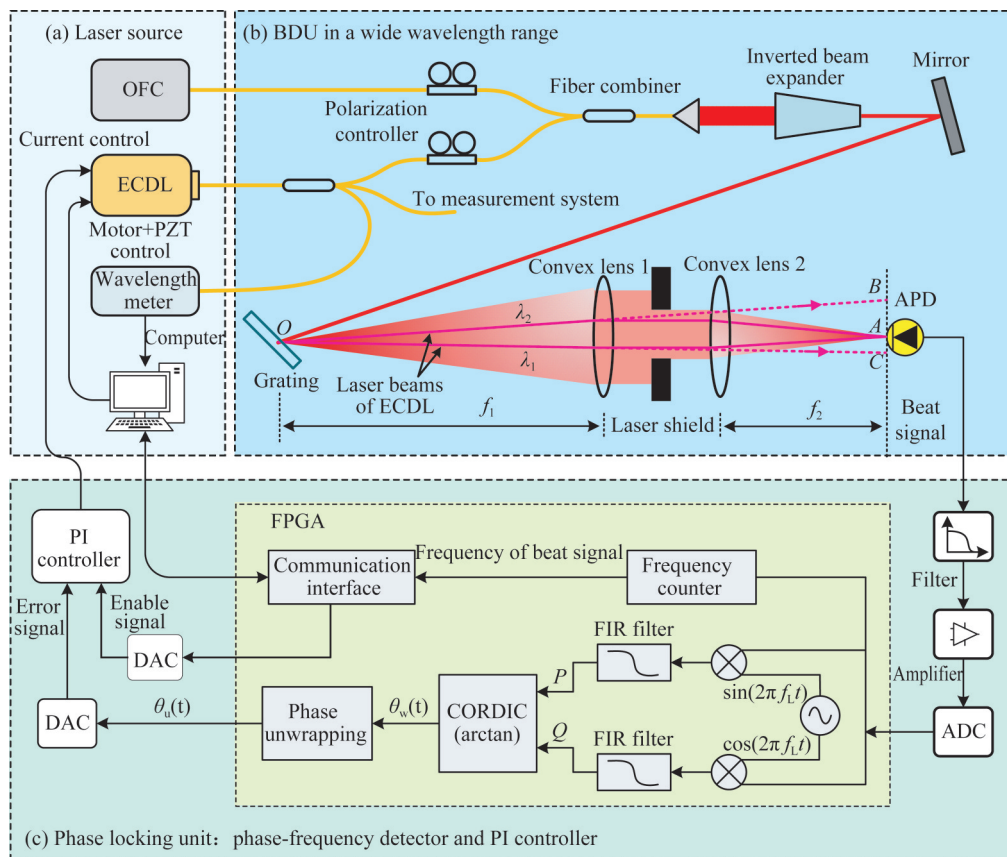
(a) Laser source

OFC

Current control

ECDL

Motor+PZT control

Wavelength meter

Computer

(b) BDU in a wide wavelength range

Polarization controller

Fiber combiner

Inverted beam expander

Mirror

To measurement system

Convex lens 1

Convex lens 2

B

APD

A

C

O

$\lambda_2$

$\lambda_1$

Grating

Laser beams of ECDL

$f_1$

Laser shield

$f_2$

Beat signal

PI controller

Error signal

Enable signal

DAC

DAC

FPGA

Communication interface

Frequency of beat signal

Frequency counter

Filter

FIR filter

Amplifier

$P$

$\sin(2\pi f_L t)$

$\theta_u(t)$

Phase unwrapping

$\theta_w(t)$

CORDIC (arctan)

$Q$

FIR filter

$\cos(2\pi f_L t)$

ADC

(c) Phase locking unit： phase-frequency detector and PI controller